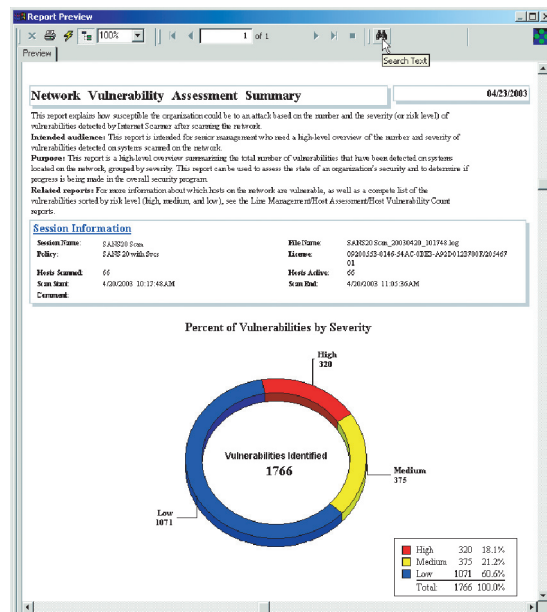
Report Preview

100%

1 of 1

Search Text

Preview

Network Vulnerability Assessment Summary

04/23/2003

This report explains how susceptible the organization could be to an attack based on the number and the severity (or risk level) of vulnerabilities detected by Internet Scanner after scanning the network.

Intended audience: This report is intended for senior management who need a high-level overview of the number and severity of vulnerabilities detected on systems scanned on the network.

Purpose: This report is a high-level overview summarizing the total number of vulnerabilities that have been detected on systems located on the network, grouped by severity. This report can be used to assess the state of an organization's security and to determine if progress is being made in the overall security program.

Related reports: For more information about which hosts on the network are vulnerable, as well as a complete list of the vulnerabilities sorted by risk level (high, medium, and low), see the Line Management/Host Assessment/Host Vulnerability Count reports.

Session Information

| Session Name: | SANS20 Scan | File Name: | SANS20 Scan_20030420_101748.log |
|---|---|---|---|
| Policy: | SANS 20 with Svcs | License: | 09200553-0146-54AC-0BE3-A9SD0125700F/2056746701 |
| Hosts Scanned: | 66 | Hosts Active: | 66 |
| Scan Start: | 4/20/2003 10:17:48 AM | Scan End: | 4/20/2003 11:05:36 AM |
| Comment: | | | |

Percent of Vulnerabilities by Severity

High
320

Medium
375

Low
1071

Vulnerabilities Identified
1766

| | | |
|---|---|---|
| High | 320 | 18.1% |
| Medium | 375 | 21.2% |
| Low | 1071 | 60.6% |
| Total: | 1766 | 100.0% |